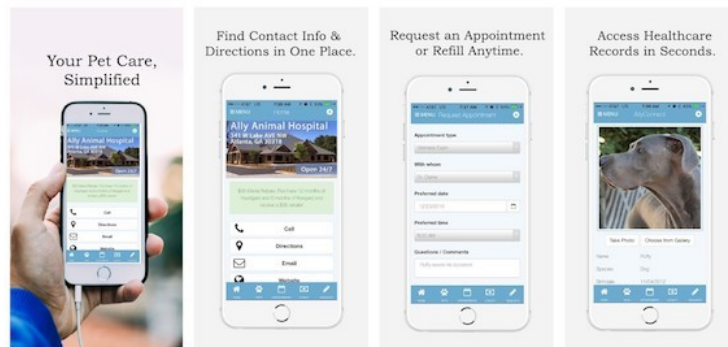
Your Pet Care, Simplified

Ally Animal Hospital

Call

Directions

Email

Website

Find Contact Info & Directions in One Place.

MENU

Ally Animal Hospital

341 W Lake AVE NW Atlanta, GA 30318

Open 24/7

Call

Directions

Email

Website

Request an Appointment or Refill Anytime.

MENU

Request Appointment

Appointment type

With whom

Preferred date

Preferred time

Questions / Comments

Access Healthcare Records in Seconds.

MENU

Take Photo

Choose from Gallery

Name

Species

Dog